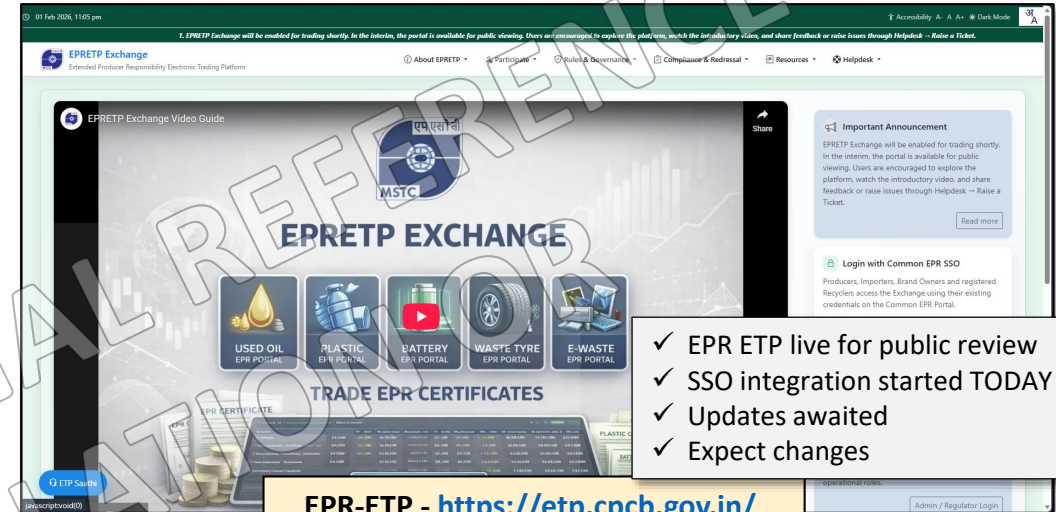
01 Feb 2026, 11:05 pm

Accessibility A- A A+ Dark Mode

1. EPRETP Exchange will be enabled for trading shortly. In the interim, the portal is available for public viewing. Users are encouraged to explore the platform, watch the introductory video, and share feedback or raise issues through Helpdesk → Raise a Ticket.

EPRETP Exchange
Extended Producer Responsibility Electronic Trading Platform

About EPRETP | Participate | Rules & Governance | Compliance & Redressal | Resources | Helpdesk

EPRETP Exchange Video Guide

Share

एमएसटीसी
MSTC

EPRETP EXCHANGE

USED OIL EPR PORTAL
PLASTIC EPR PORTAL
BATTERY EPR PORTAL
WASTE TYRE EPR PORTAL
E-WASTE EPR PORTAL

TRADE EPR CERTIFICATES

EPR CERTIFICATE

Important Announcement

EPRETP Exchange will be enabled for trading shortly. In the interim, the portal is available for public viewing. Users are encouraged to explore the platform, watch the introductory video, and share feedback or raise issues through Helpdesk → Raise a Ticket.

Read more

Login with Common EPR SSO

Producers, Importers, Brand Owners and registered Recyclers access the Exchange using their existing credentials on the Common EPR Portal.

✓ EPR ETP live for public review
✓ SSO integration started TODAY
✓ Updates awaited
✓ Expect changes

operational roles.

Admin / Regulator Login

ETP Saathi

javascript:void(0)

EPR-ETP - https://etp.cpcb.gov.in/

REFERENCE